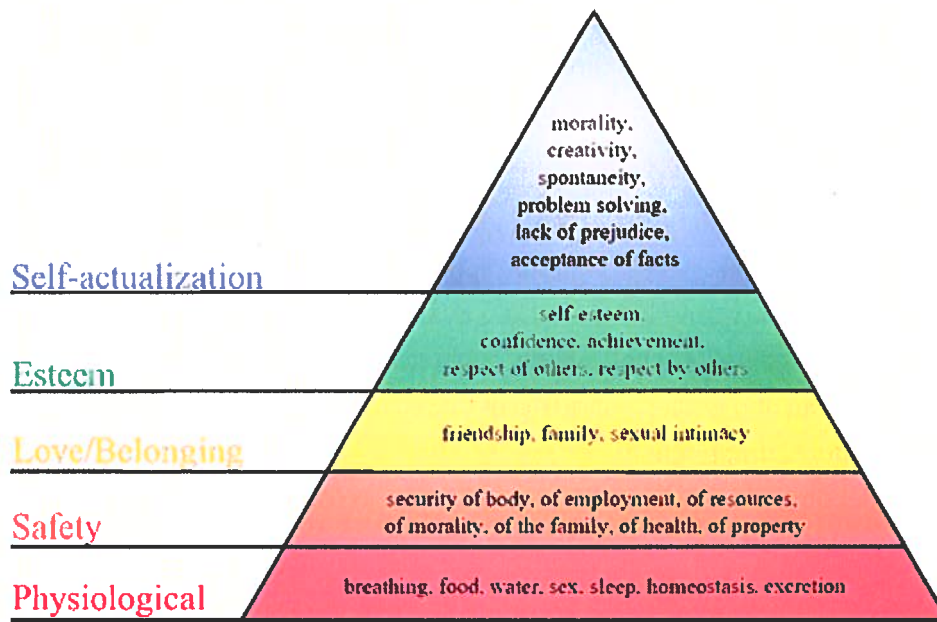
morality, creativity, spontaneity, problem solving, lack of prejudice, acceptance of facts

Self-actualization

self esteem, confidence, achievement, respect of others, respect by others

Esteem

friendship, family, sexual intimacy

Love/Belonging

security of body, of employment, of resources, of morality, of the family, of health, of property

Safety

breathing, food, water, sex, sleep, homeostasis, excretion

Physiological